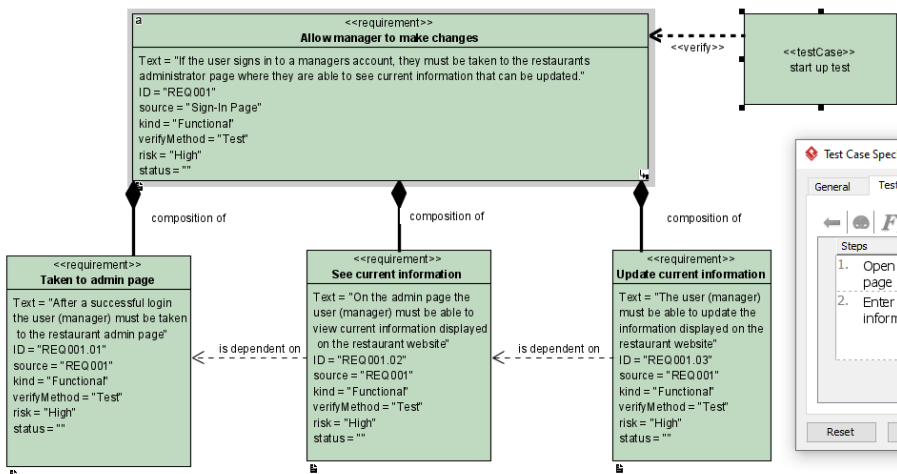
a
<<requirement>>
Allow manager to make changes

Text = "If the user signs in to a managers account, they must be taken to the restaurants administrator page where they are able to see current information that can be updated."
ID = "REQ001"
source = "Sign-In Page"
kind = "Functional"
verifyMethod = "Test"
risk = "High"
status = ""

<<verify>>

<<testCase>>
start up test

composition of

composition of

composition of

<<requirement>>
Taken to admin page

Text = "After a successful login the user (manager) must be taken to the restaurant admin page"
ID = "REQ001.01"
source = "REQ001"
kind = "Functional"
verifyMethod = "Test"
risk = "High"
status = ""

is dependent on

<<requirement>>
See current information

Text = "On the admin page the user (manager) must be able to view current information displayed on the restaurant website"
ID = "REQ001.02"
source = "REQ001"
kind = "Functional"
verifyMethod = "Test"
risk = "High"
status = ""

is dependent on

<<requirement>>
Update current information

Text = "The user (manager) must be able to update the information displayed on the restaurant website"
ID = "REQ001.03"
source = "REQ001"
kind = "Functional"
verifyMethod = "Test"
risk = "High"
status = ""

Test Case Spec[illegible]
General
Tes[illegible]
Steps
1. Open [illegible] page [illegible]
2. Enter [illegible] inform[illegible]
Reset